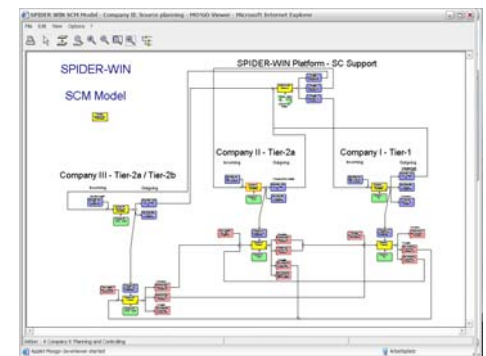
SPIDER-WIN SCM Model - Company III: Source planning - MOGO Viewer - Microsoft Internet Explorer

File Edit View Options ?

SPIDER-WIN

SCM Model

SPIDER-WIN Platform - SC Support

Company II - Tier-2a

Incoming

Outgoing

Company I - Tier-1

Incoming

Outgoing

Company III - Tier-2a / Tier-2b

Incoming

Outgoing

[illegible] Company II: Planning and Controlling

Applet Mogo Javaviewer started

Internet